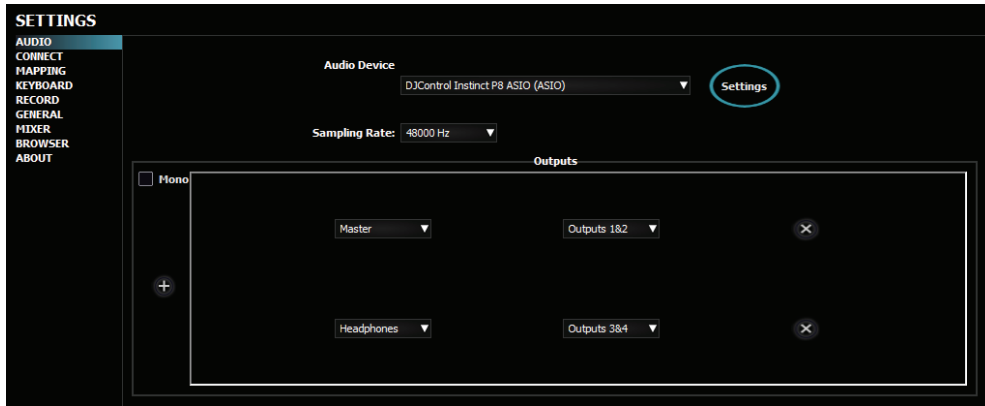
SETTINGS

AUDIO
CONNECT
MAPPING
KEYBOARD
RECORD
GENERAL
MIXER
BROWSER
ABOUT

Audio Device
DJControl Instinct P8 ASIO (ASIO)
Settings

Sampling Rate: 48000 Hz

Outputs
Mono

Master
Outputs 1&2

Headphones
Outputs 3&4